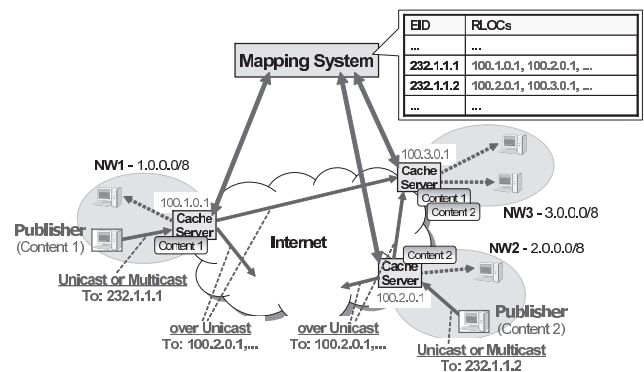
| EID | RLOCs |
|---|---|
| ... | ... |
| 232.1.1.1 | 100.1.0.1, 100.2.0.1, ... |
| 232.1.1.2 | 100.2.0.1, 100.3.0.1, ... |
| ... | ... |

Mapping System

NW1 - 1.0.0.0/8

100.1.0.1

Cache Server

Content 1

Publisher (Content 1)

Unicast or Multicast
To: 232.1.1.1

Internet

100.3.0.1

Cache Server

Content 1

Content 2

NW3 - 3.0.0.0/8

NW2 - 2.0.0.0/8

Content 2

Cache Server

100.2.0.1

Publisher (Content 2)

over Unicast
To: 100.2.0.1,...

over Unicast
To: 100.2.0.1,...

Unicast or Multicast
To: 232.1.1.2